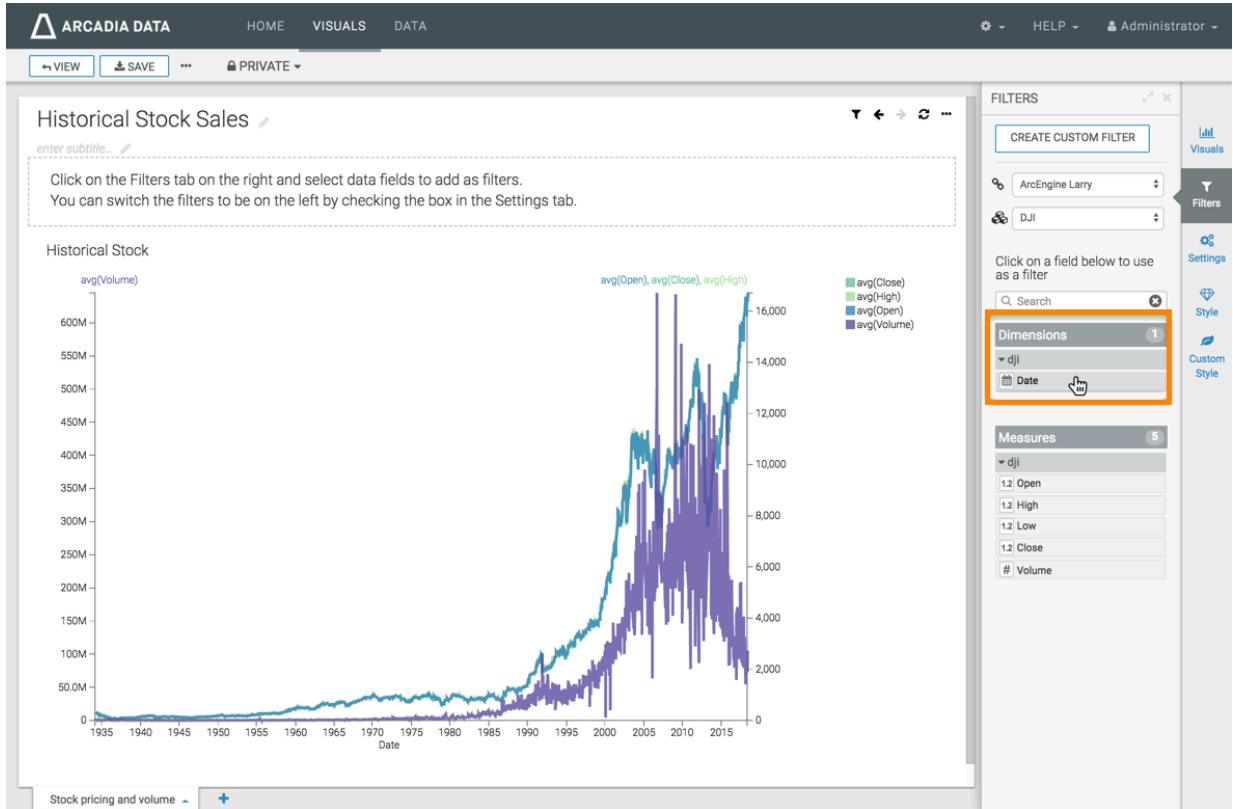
ARCADIA DATA HOME VISUALS DATA HELP Administrator

VIEW SAVE ••• PRIVATE

Historical Stock Sales

enter subtitle...

Click on the Filters tab on the right and select data fields to add as filters.
You can switch the filters to be on the left by checking the box in the Settings tab.

Historical Stock

avg(Volume)

avg(Open), avg(Close), avg(High)

avg(Close)
avg(High)
avg(Open)
avg(Volume)

600M
550M
500M
450M
400M
350M
300M
250M
200M
150M
100M
50.0M
0

16,000
14,000
12,000
10,000
8,000
6,000
4,000
2,000
0

1935 1940 1945 1950 1955 1960 1965 1970 1975 1980 1985 1990 1995 2000 2005 2010 2015
Date

Stock pricing and volume +

FILTERS

CREATE CUSTOM FILTER

ArcEngine Larry

DJI

Click on a field below to use as a filter

Search

Dimensions 1
dji
Date

Measures 5
dji
1.2 Open
1.2 High
1.2 Low
1.2 Close
# Volume

Visuals
Filters
Settings
Style
Custom Style